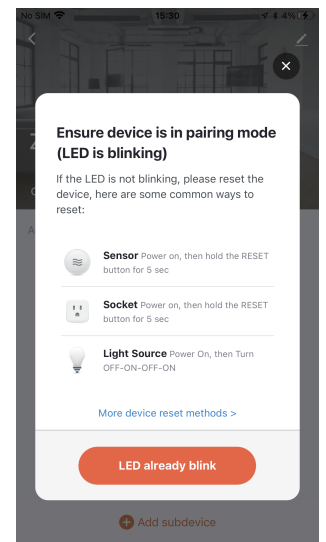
No SIM 15:30 4%

Ensure device is in pairing mode (LED is blinking)

If the LED is not blinking, please reset the device, here are some common ways to reset:

Sensor Power on, then hold the RESET button for 5 sec

Socket Power on, then hold the RESET button for 5 sec

Light Source Power On, then Turn OFF-ON-OFF-ON

More device reset methods >

LED already blink

Add subdevice